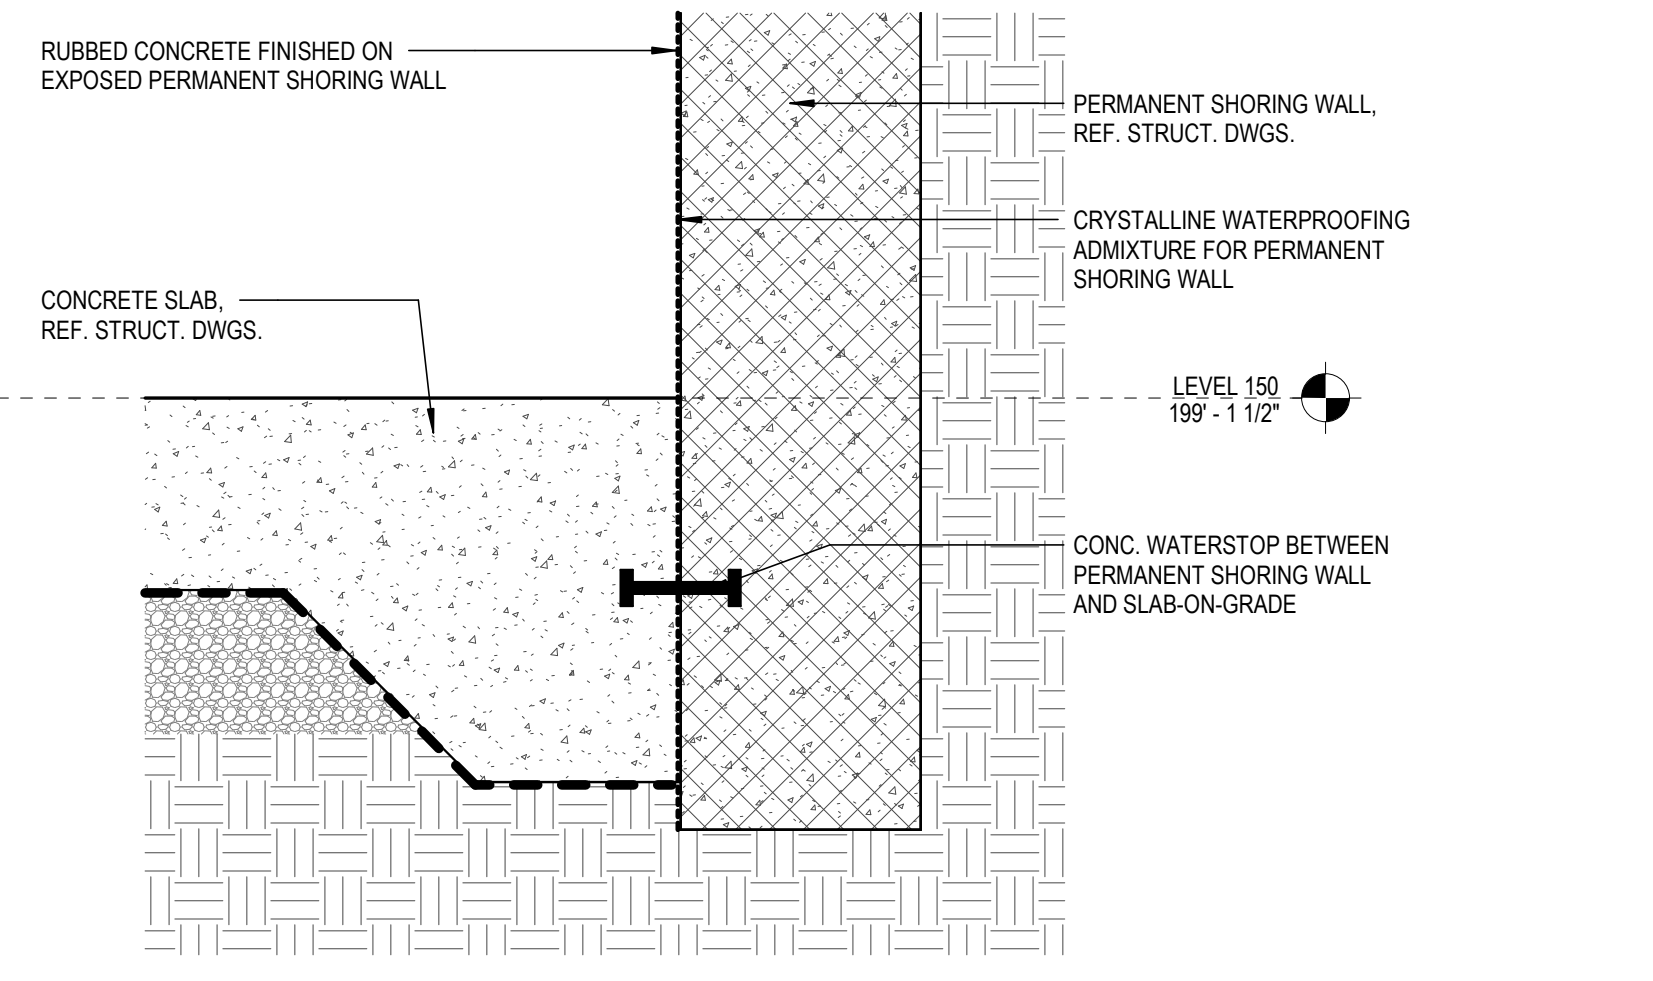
RUBBED CONCRETE FINISHED ON EXPOSED PERMANENT SHORING WALL

PERMANENT SHORING WALL, REF. STRUCT. DWGS.

CRYSTALLINE WATERPROOFING ADMIXTURE FOR PERMANENT SHORING WALL

CONCRETE SLAB, REF. STRUCT. DWGS.

LEVEL 150
199' - 1 1/2"

CONC. WATERSTOP BETWEEN PERMANENT SHORING WALL AND SLAB-ON-GRADE